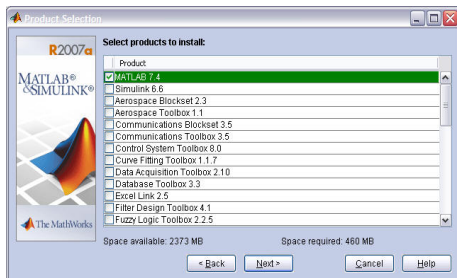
Product Selection

R2007a

MATLAB®
&SIMULINK®

The MathWorks

Select products to install:

| Product |
|---|
| MATLAB 7.4 |
| Simulink 6.6 |
| Aerospace Blockset 2.3 |
| Aerospace Toolbox 1.1 |
| Communications Blockset 3.5 |
| Communications Toolbox 3.5 |
| Control System Toolbox 8.0 |
| Curve Fitting Toolbox 1.1.7 |
| Data Acquisition Toolbox 2.10 |
| Database Toolbox 3.3 |
| Excel Link 2.5 |
| Filter Design Toolbox 4.1 |
| Fuzzy Logic Toolbox 2.2.5 |

Space available: 2373 MB

Space required: 460 MB

< Back

Next >

Cancel

Help